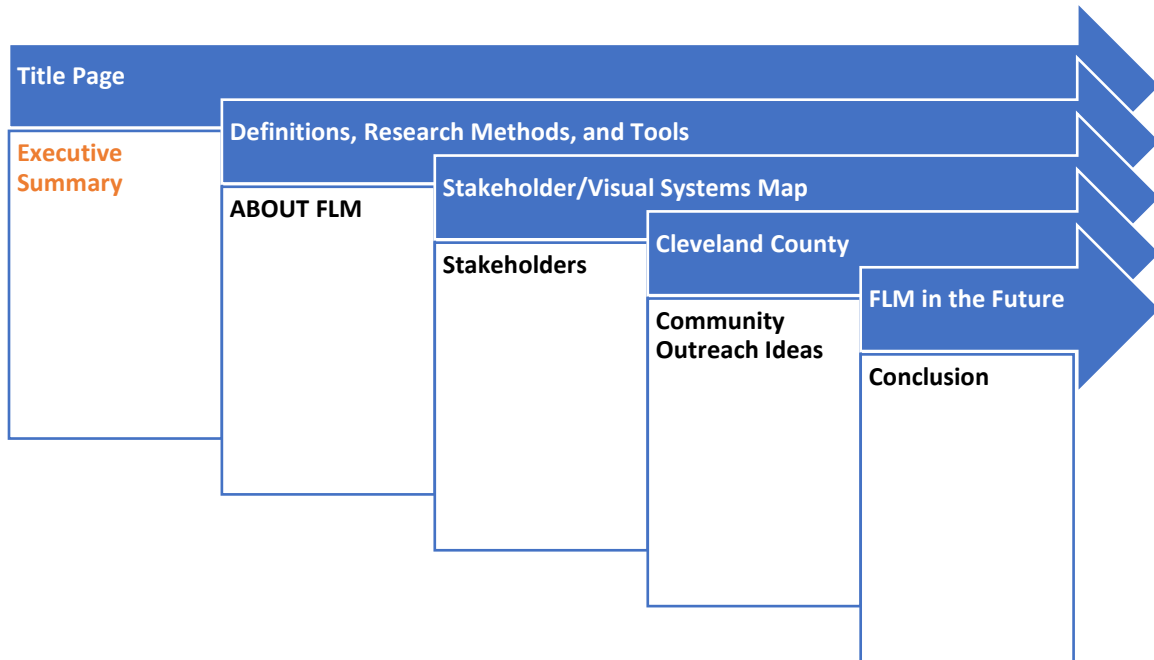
Title Page

Executive Summary

Definitions, Research Methods, and Tools

ABOUT FLM

Stakeholder/Visual Systems Map

Stakeholders

Cleveland County

Community Outreach Ideas

FLM in the Future

Conclusion